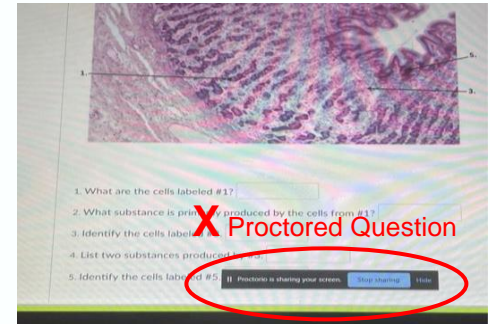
1.

5.

3.

1. What are the cells labeled #1?

2. What substance is prim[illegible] produced by the cells from #1?

3. Identify the cells labele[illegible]

X Proctored Question

4. List two substances produced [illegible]

5. Identify the cells labe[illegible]d #5.

Proctorio is sharing your screen. Stop sharing Hide